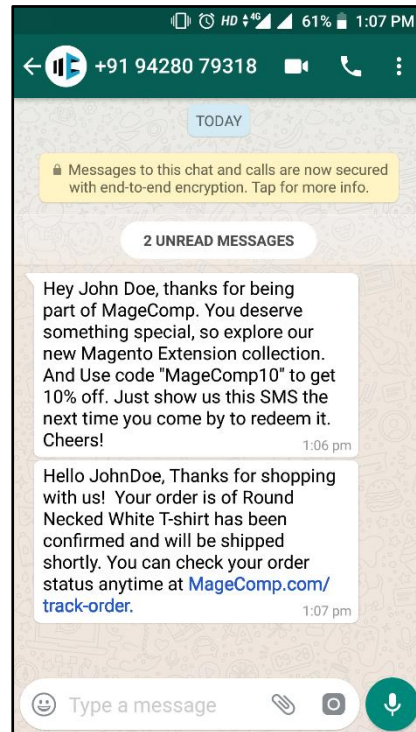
HD 4G 61% 1:07 PM

+91 94280 79318

TODAY

Messages to this chat and calls are now secured with end-to-end encryption. Tap for more info.

2 UNREAD MESSAGES

Hey John Doe, thanks for being part of MageComp. You deserve something special, so explore our new Magento Extension collection. And Use code "MageComp10" to get 10% off. Just show us this SMS the next time you come by to redeem it. Cheers!
1:06 pm

Hello JohnDoe, Thanks for shopping with us! Your order is of Round Necked White T-shirt has been confirmed and will be shipped shortly. You can check your order status anytime at MageComp.com/track-order.
1:07 pm

Type a message